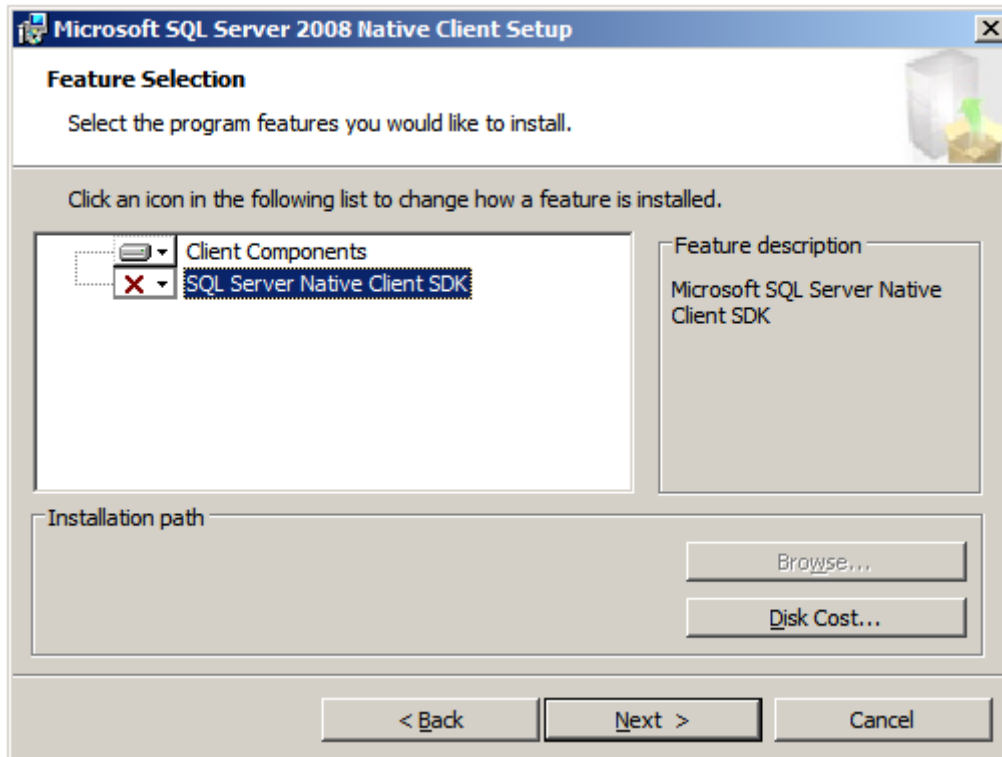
Microsoft SQL Server 2008 Native Client Setup

Feature Selection

Select the program features you would like to install.

Click an icon in the following list to change how a feature is installed.

Client Components
SQL Server Native Client SDK

Feature description

Microsoft SQL Server Native Client SDK

Installation path

Browse...

Disk Cost...

< Back

Next >

Cancel